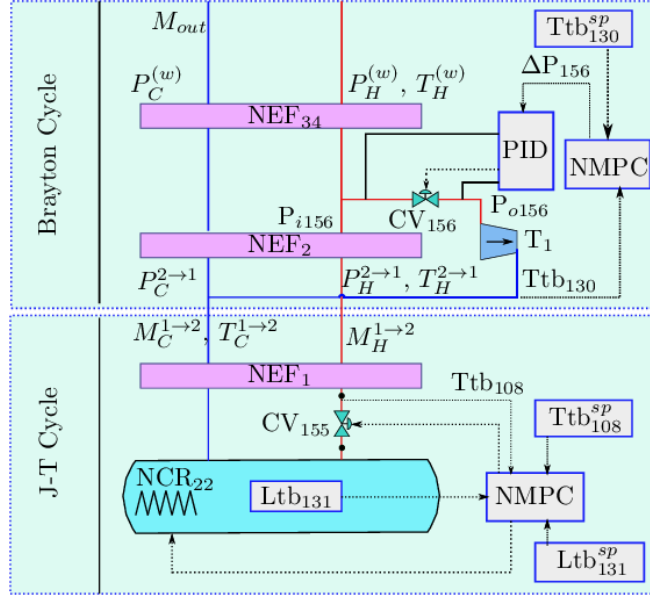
Brayton Cycle

$M_{out}$

$\mathrm{Ttb}_{130}^{sp}$

$P_C^{(w)}$

$P_H^{(w)}$, $T_H^{(w)}$

$\Delta\mathrm{P}_{156}$

$\mathrm{NEF}_{34}$

PID

NMPC

$\mathrm{CV}_{156}$

$\mathrm{P}_{o156}$

$\mathrm{P}_{i156}$

$\mathrm{NEF}_2$

$\mathrm{T}_1$

$P_C^{2\to1}$

$P_H^{2\to1}$, $T_H^{2\to1}$

$\mathrm{Ttb}_{130}$

J-T Cycle

$M_C^{1\to2}$, $T_C^{1\to2}$

$M_H^{1\to2}$

$\mathrm{NEF}_1$

$\mathrm{Ttb}_{108}$

$\mathrm{CV}_{155}$

$\mathrm{Ttb}_{108}^{sp}$

$\mathrm{NCR}_{22}$

$\mathrm{Ltb}_{131}$

NMPC

$\mathrm{Ltb}_{131}^{sp}$